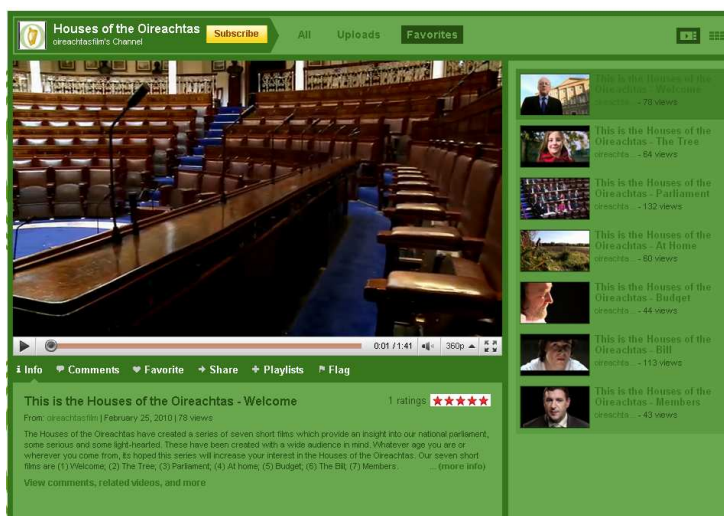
Houses of the Oireachtas
oireachtasfilm's Channel
Subscribe
All Uploads Favorites

0:01 / 1:41 360p

Info Comments Favorite Share Playlists Flag

This is the Houses of the Oireachtas - Welcome
1 ratings ★★★★★
From: oireachtasfilm | February 25, 2010 | 78 views
The Houses of the Oireachtas have created a series of seven short films which provide an insight into our national parliament, some serious and some light-hearted. These have been created with a wide audience in mind. Whatever age you are or wherever you come from, its hoped this series will increase your interest in the Houses of the Oireachtas. Our seven short films are (1) Welcome; (2) The Tree; (3) Parliament; (4) At home; (5) Budget; (6) The Bill; (7) Members. ... (more info)
View comments, related videos, and more

This is the Houses of the Oireachtas - Welcome
oireachtas... - 78 views
This is the Houses of the Oireachtas - The Tree
oireachtas... - 64 views
This is the Houses of the Oireachtas - Parliament
oireachtas... - 132 views
This is the Houses of the Oireachtas - At Home
oireachtas... - 80 views
This is the Houses of the Oireachtas - Budget
oireachtas... - 44 views
This is the Houses of the Oireachtas - Bill
oireachtas... - 113 views
This is the Houses of the Oireachtas - Members
oireachtas... - 43 views